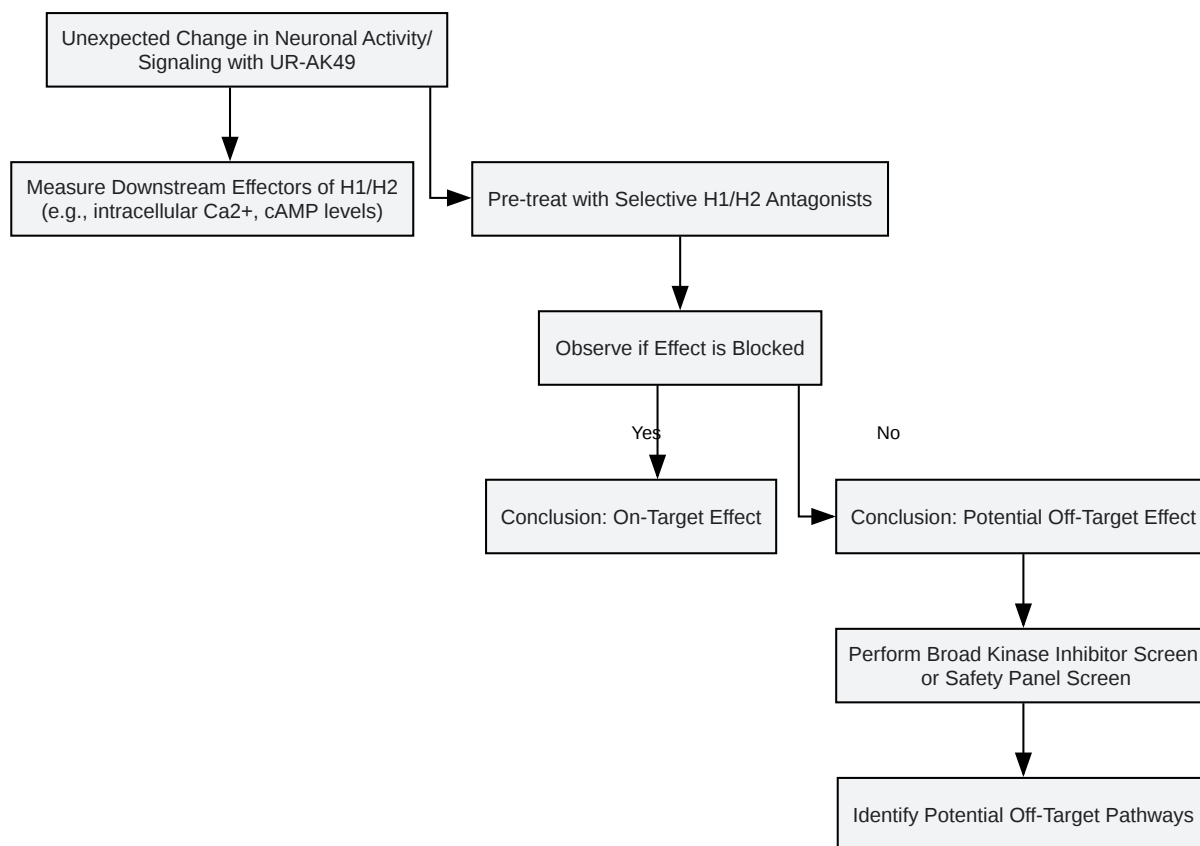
Unexpected Change in Neuronal Activity/ Signaling with UR-AK49

Measure Downstream Effectors of H1/H2 (e.g., intracellular Ca2+, cAMP levels)

Pre-treat with Selective H1/H2 Antagonists

Observe if Effect is Blocked

Yes

No

Conclusion: On-Target Effect

Conclusion: Potential Off-Target Effect

Perform Broad Kinase Inhibitor Screen or Safety Panel Screen

Identify Potential Off-Target Pathways